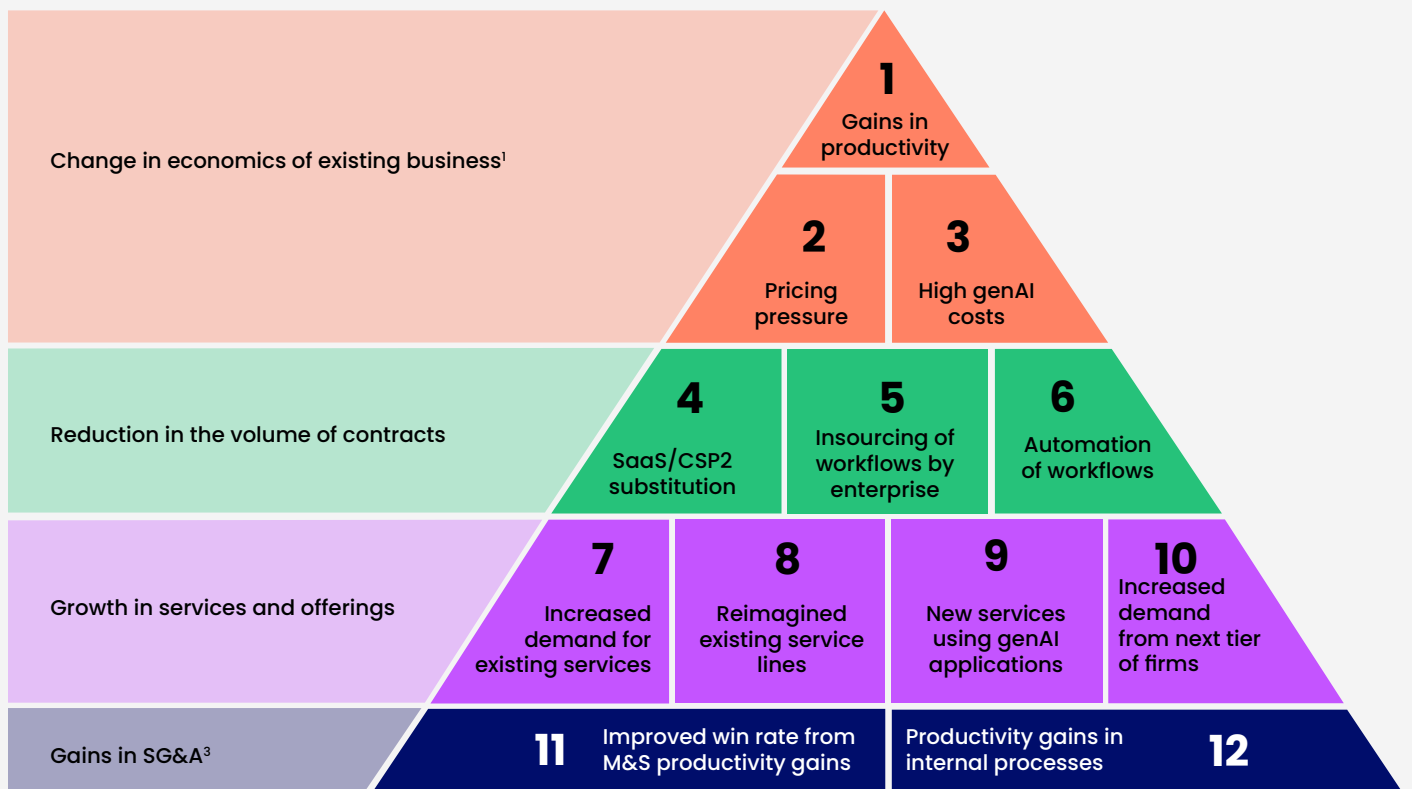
Change in economics of existing business$^{1}$

1
Gains in productivity

2
Pricing pressure

3
High genAI costs

Reduction in the volume of contracts

4
SaaS/CSP2 substitution

5
Insourcing of workflows by enterprise

6
Automation of workflows

Growth in services and offerings

7
Increased demand for existing services

8
Reimagined existing service lines

9
New services using genAI applications

10
Increased demand from next tier of firms

Gains in SG&A$^{3}$

11
Improved win rate from M&S productivity gains

Productivity gains in internal processes
12